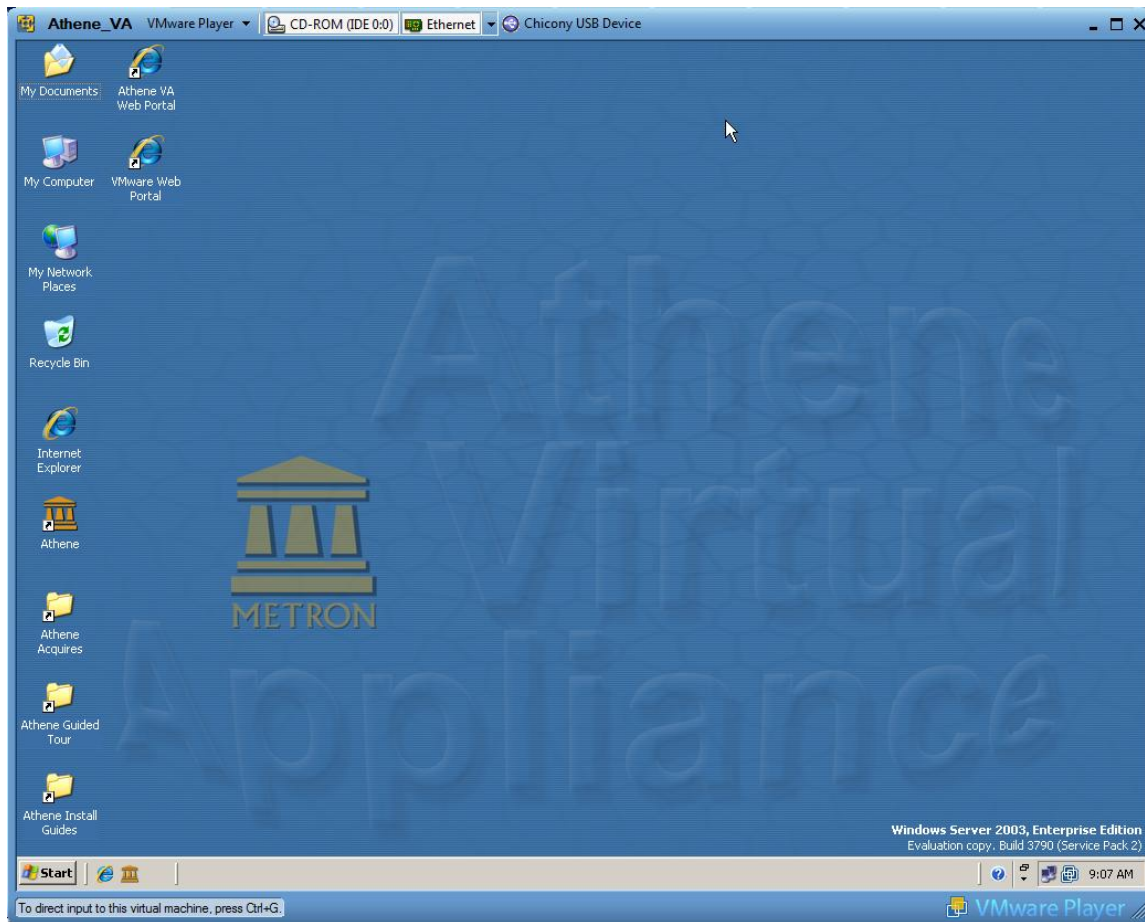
Athene_VA VMware Player ▾ CD-ROM (IDE 0:0) Ethernet ▾ Chicony USB Device

My Documents
Athene VA Web Portal
My Computer
VMware Web Portal
My Network Places
Recycle Bin
Internet Explorer
Athene
Athene Acquires
Athene Guided Tour
Athene Install Guides

Athene Virtual Appliance

METRON

Windows Server 2003, Enterprise Edition
Evaluation copy. Build 3790 (Service Pack 2)

Start
9:07 AM

To direct input to this virtual machine, press Ctrl+G.
VMware Player